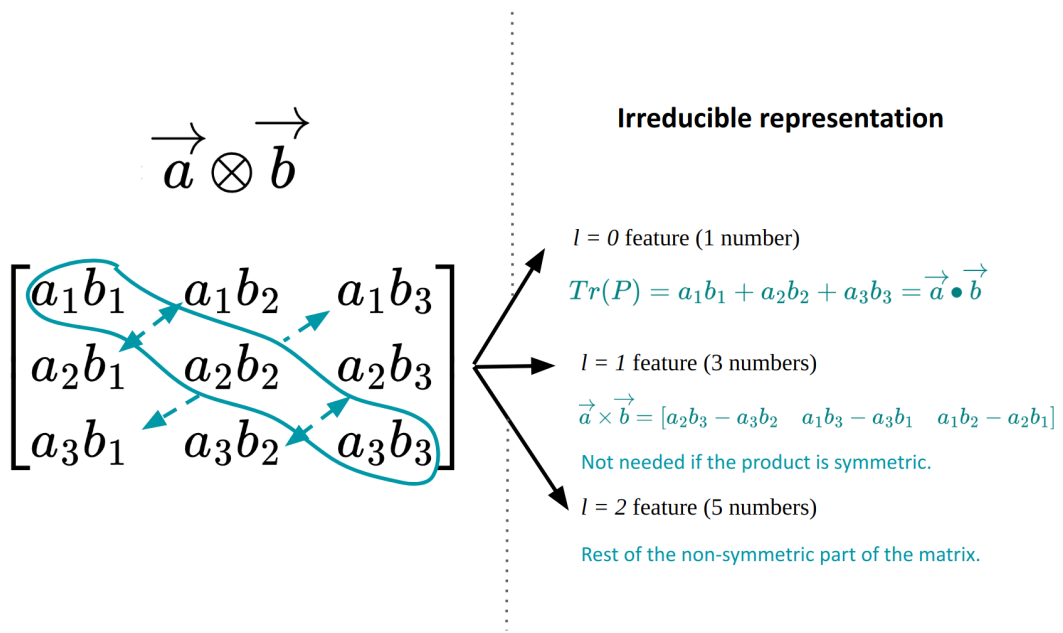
$\overrightarrow{a} \otimes \overrightarrow{b}$

$\begin{bmatrix} a_1b_1 & a_1b_2 & a_1b_3 \\ a_2b_1 & a_2b_2 & a_2b_3 \\ a_3b_1 & a_3b_2 & a_3b_3 \end{bmatrix}$

Irreducible representation

$l = 0$ feature (1 number)

$Tr(P) = a_1b_1 + a_2b_2 + a_3b_3 = \overrightarrow{a} \bullet \overrightarrow{b}$

$l = 1$ feature (3 numbers)

$\overrightarrow{a} \times \overrightarrow{b} = [a_2b_3 - a_3b_2 \quad a_1b_3 - a_3b_1 \quad a_1b_2 - a_2b_1]$

Not needed if the product is symmetric.

$l = 2$ feature (5 numbers)

Rest of the non-symmetric part of the matrix.